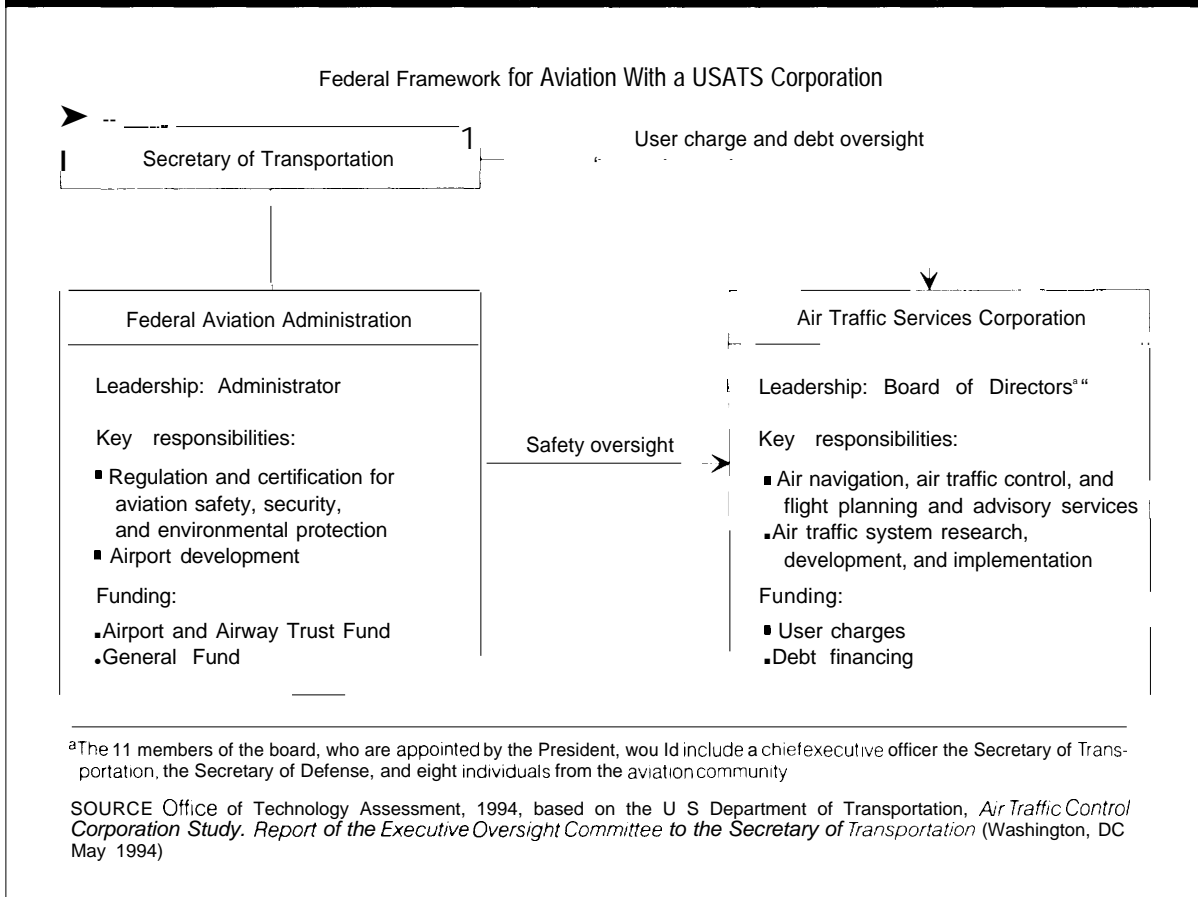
Federal Framework for Aviation With a USATS Corporation

Secretary of Transportation

User charge and debt oversight

Federal Aviation Administration

Leadership: Administrator

Key responsibilities:

■ Regulation and certification for aviation safety, security, and environmental protection
■ Airport development

Funding:

■ Airport and Airway Trust Fund
■ General Fund

Safety oversight

Air Traffic Services Corporation

Leadership: Board of Directors$^{a}$

Key responsibilities:

■ Air navigation, air traffic control, and flight planning and advisory services
■ Air traffic system research, development, and implementation

Funding:

■ User charges
■ Debt financing

$^{a}$The 11 members of the board, who are appointed by the President, wou Id include a chiefexecutive officer the Secretary of Transportation, the Secretary of Defense, and eight individuals from the aviation community

SOURCE Office of Technology Assessment, 1994, based on the U S Department of Transportation, Air Traffic Control Corporation Study. Report of the Executive Oversight Committee to the Secretary of Transportation (Washington, DC May 1994)